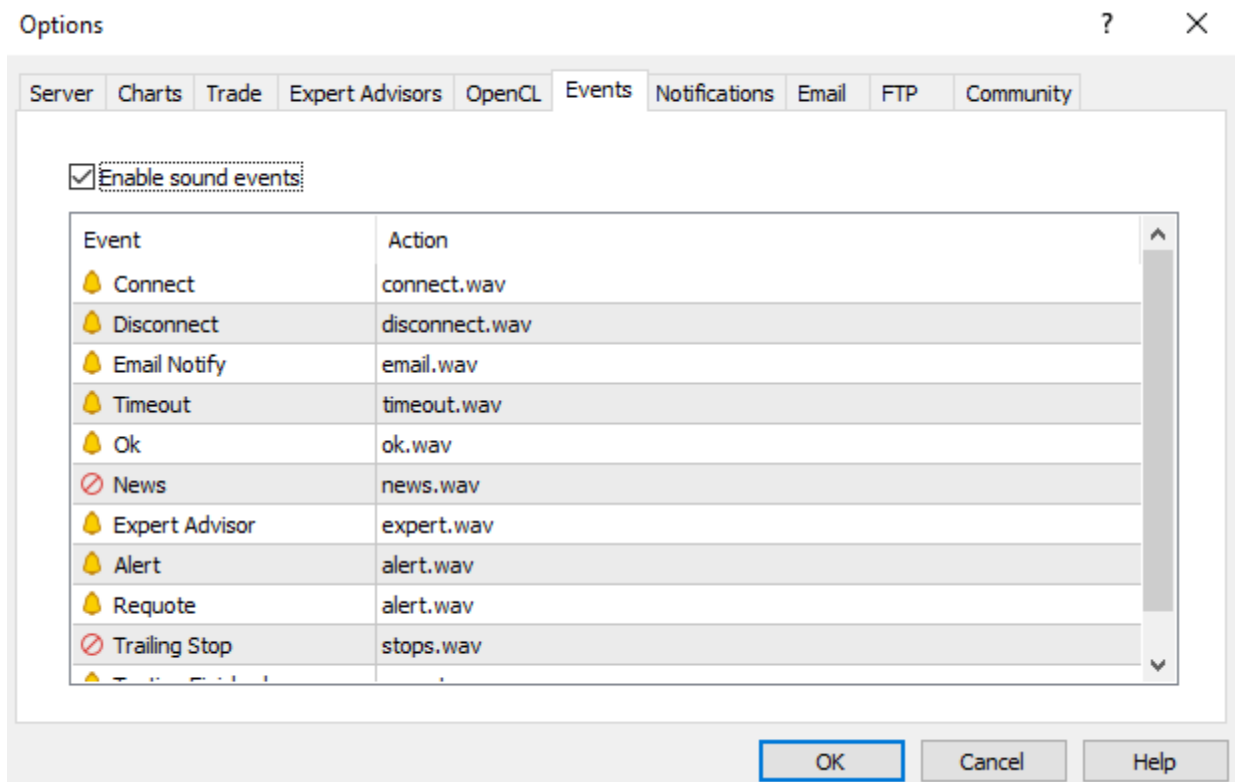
Options ? ×

Server Charts Trade Expert Advisors OpenCL Events Notifications Email FTP Community

Enable sound events

| Event | Action |
|---|---|
| Connect | connect.wav |
| Disconnect | disconnect.wav |
| Email Notify | email.wav |
| Timeout | timeout.wav |
| Ok | ok.wav |
| News | news.wav |
| Expert Advisor | expert.wav |
| Alert | alert.wav |
| Requote | alert.wav |
| Trailing Stop | stops.wav |
| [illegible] | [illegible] |

OK Cancel Help